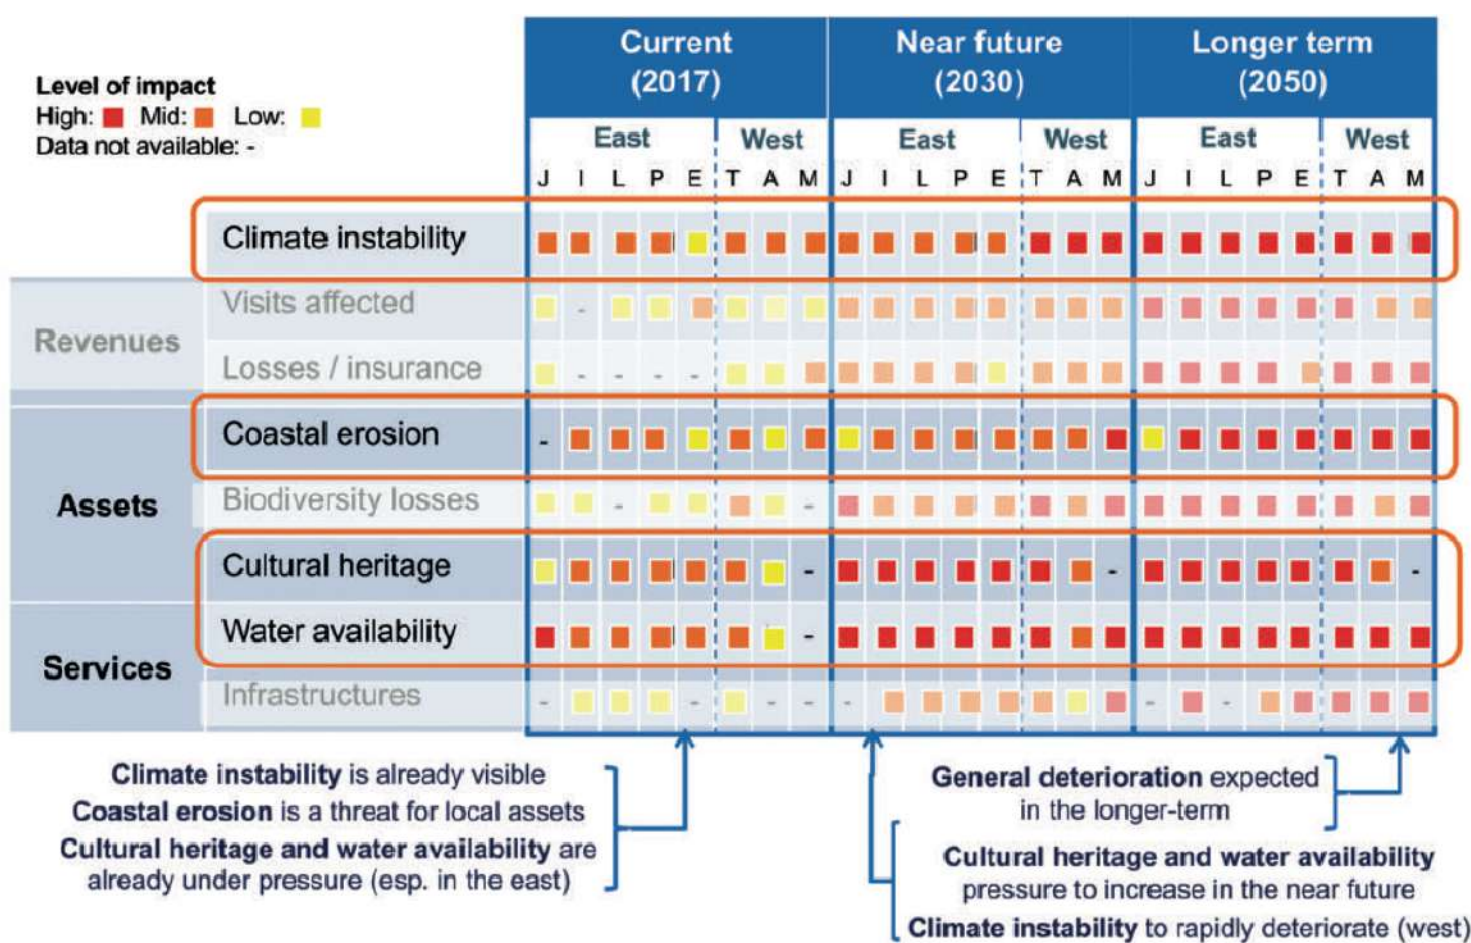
Level of impact
High: Mid: Low:
Data not available: -

| | | Current (2017) East J | I | L | P | E | West T | A | M | Near future (2030) East J | I | L | P | E | West T | A | M | Longer term (2050) East J | I | L | P | E | West T | A | M |
|---|---|---|---|---|---|---|---|---|---|---|---|---|---|---|---|---|---|---|---|---|---|---|---|---|---|
| | Climate instability | | | | | | | | | | | | | | | | | | | | | | | | |
| Revenues | Visits affected | | - | | | | | | | | | | | | | | | | | | | | | | |
| | Losses / insurance | | - | - | - | - | | | | | | | | | | | | | | | | | | | |
| Assets | Coastal erosion | - | | | | | | | | | | | | | | | | | | | | | | | |
| | Biodiversity losses | | | - | | | | | - | | | | | | | | | | | | | | | | |
| | Cultural heritage | | | | | | | | - | | | | | | | | - | | | | | | | | - |
| Services | Water availability | | | | | | | | - | | | | | | | | | | | | | | | | |
| | Infrastructures | - | | | | - | | - | - | - | | | | | | | | - | | - | | | | | |

Climate instability is already visible
Coastal erosion is a threat for local assets
Cultural heritage and water availability are already under pressure (esp. in the east)

General deterioration expected in the longer-term

Cultural heritage and water availability pressure to increase in the near future
Climate instability to rapidly deteriorate (west)